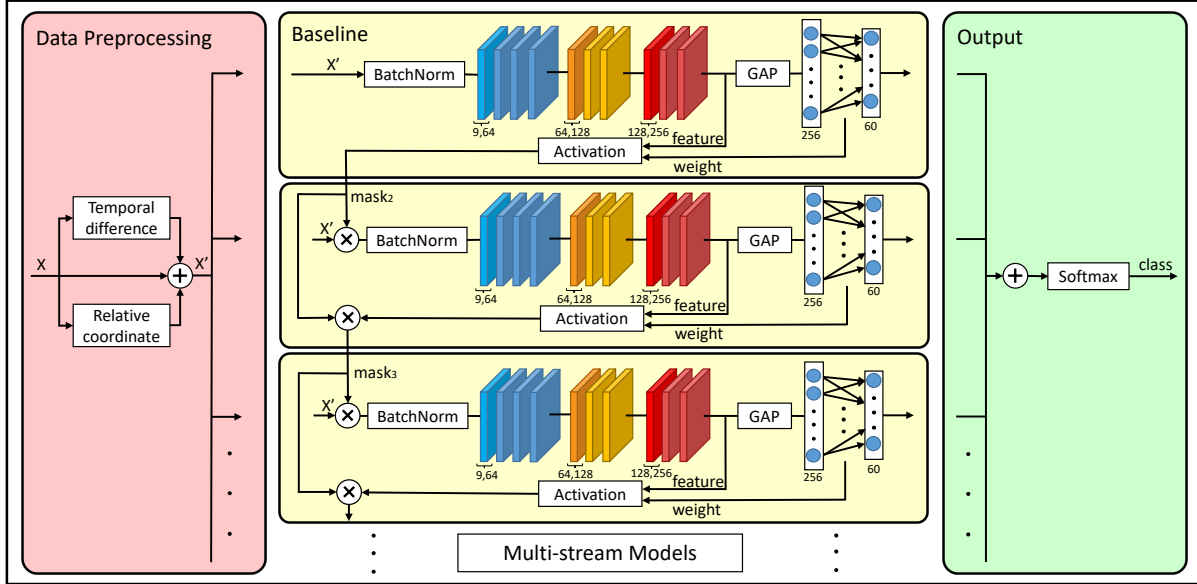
Data Preprocessing

X

Temporal difference

Relative coordinate

X′

Baseline

X′

BatchNorm

9,64

64,128

128,256

GAP

256

60

feature

Activation

weight

mask$_2$

X′

BatchNorm

9,64

64,128

128,256

GAP

256

60

feature

Activation

weight

mask$_3$

X′

BatchNorm

9,64

64,128

128,256

GAP

256

60

feature

Activation

weight

Multi-stream Models

Output

Softmax

class